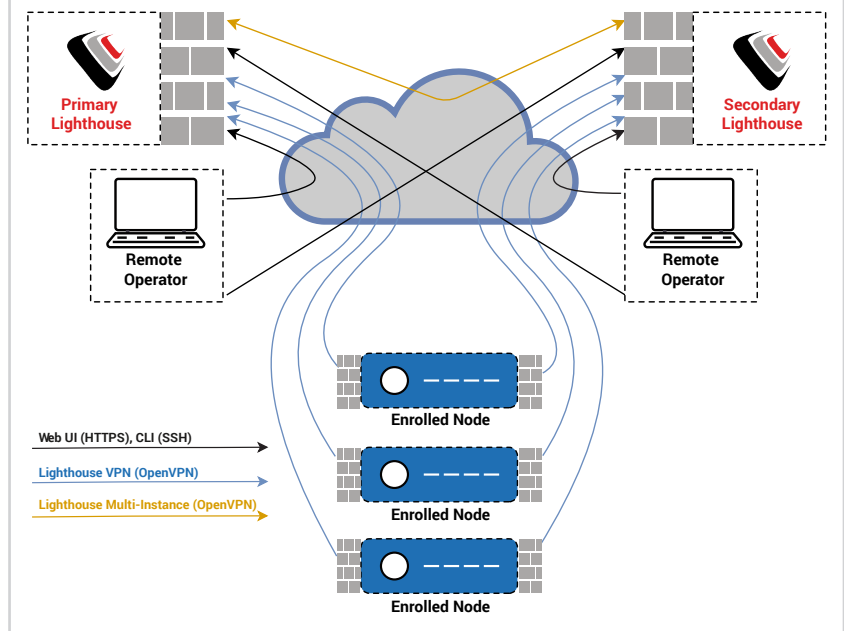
Primary Lighthouse

Secondary Lighthouse

Remote Operator

Remote Operator

Enrolled Node

Enrolled Node

Enrolled Node

Web UI (HTTPS), CLI (SSH)

Lighthouse VPN (OpenVPN)

Lighthouse Multi-Instance (OpenVPN)